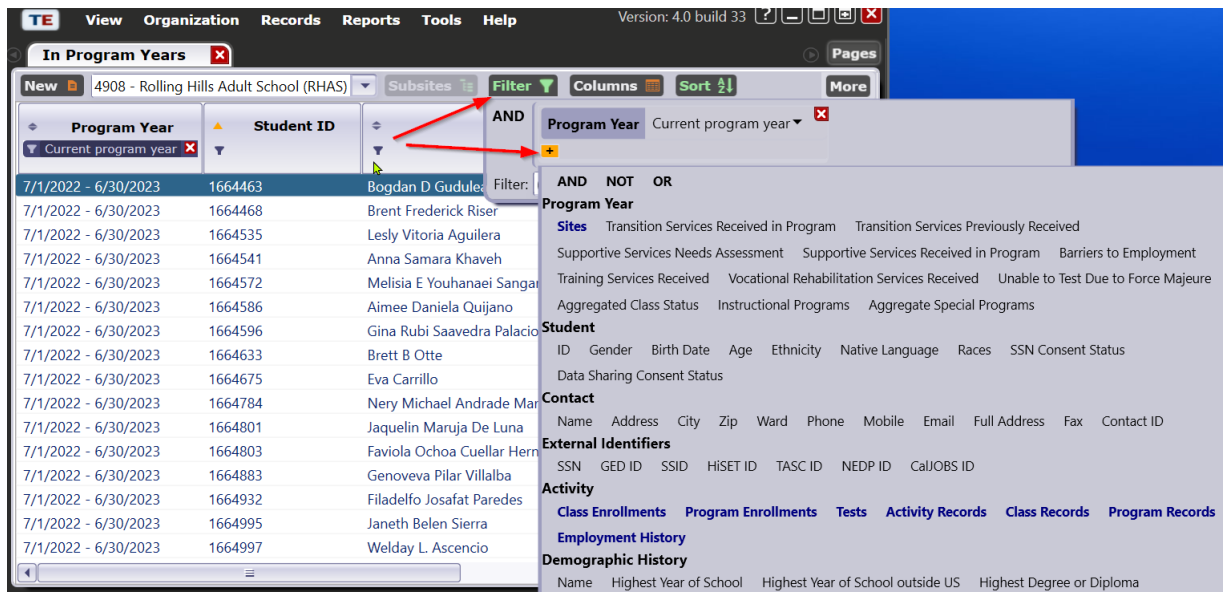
TE View Organization Records Reports Tools Help Version: 4.0 build 33 ?

In Program Years

Pages

New 4908 - Rolling Hills Adult School (RHAS) Subsites Filter Columns Sort More

| Program Year | Student ID | |
|---|---|---|
| Current program year | | |
| 7/1/2022 - 6/30/2023 | 1664463 | Bogdan D Gudulea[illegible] |
| 7/1/2022 - 6/30/2023 | 1664468 | Brent Frederick Riser |
| 7/1/2022 - 6/30/2023 | 1664535 | Lesly Vitoria Aguilera |
| 7/1/2022 - 6/30/2023 | 1664541 | Anna Samara Khaveh |
| 7/1/2022 - 6/30/2023 | 1664572 | Melisia E Youhanaei Sangar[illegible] |
| 7/1/2022 - 6/30/2023 | 1664586 | Aimee Daniela Quijano |
| 7/1/2022 - 6/30/2023 | 1664596 | Gina Rubi Saavedra Palacio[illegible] |
| 7/1/2022 - 6/30/2023 | 1664633 | Brett B Otte |
| 7/1/2022 - 6/30/2023 | 1664675 | Eva Carrillo |
| 7/1/2022 - 6/30/2023 | 1664784 | Nery Michael Andrade Mar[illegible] |
| 7/1/2022 - 6/30/2023 | 1664801 | Jaquelin Maruja De Luna |
| 7/1/2022 - 6/30/2023 | 1664803 | Faviola Ochoa Cuellar Hern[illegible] |
| 7/1/2022 - 6/30/2023 | 1664883 | Genoveva Pilar Villalba |
| 7/1/2022 - 6/30/2023 | 1664932 | Filadelfo Josafat Paredes |
| 7/1/2022 - 6/30/2023 | 1664995 | Janeth Belen Sierra |
| 7/1/2022 - 6/30/2023 | 1664997 | Welday L. Ascencio |

AND Program Year Current program year

Filter:

AND NOT OR
Program Year
Sites Transition Services Received in Program Transition Services Previously Received Supportive Services Needs Assessment Supportive Services Received in Program Barriers to Employment Training Services Received Vocational Rehabilitation Services Received Unable to Test Due to Force Majeure Aggregated Class Status Instructional Programs Aggregate Special Programs
Student
ID Gender Birth Date Age Ethnicity Native Language Races SSN Consent Status Data Sharing Consent Status
Contact
Name Address City Zip Ward Phone Mobile Email Full Address Fax Contact ID
External Identifiers
SSN GED ID SSID HiSET ID TASC ID NEDP ID CalJOBS ID
Activity
Class Enrollments Program Enrollments Tests Activity Records Class Records Program Records Employment History
Demographic History
Name Highest Year of School Highest Year of School outside US Highest Degree or Diploma